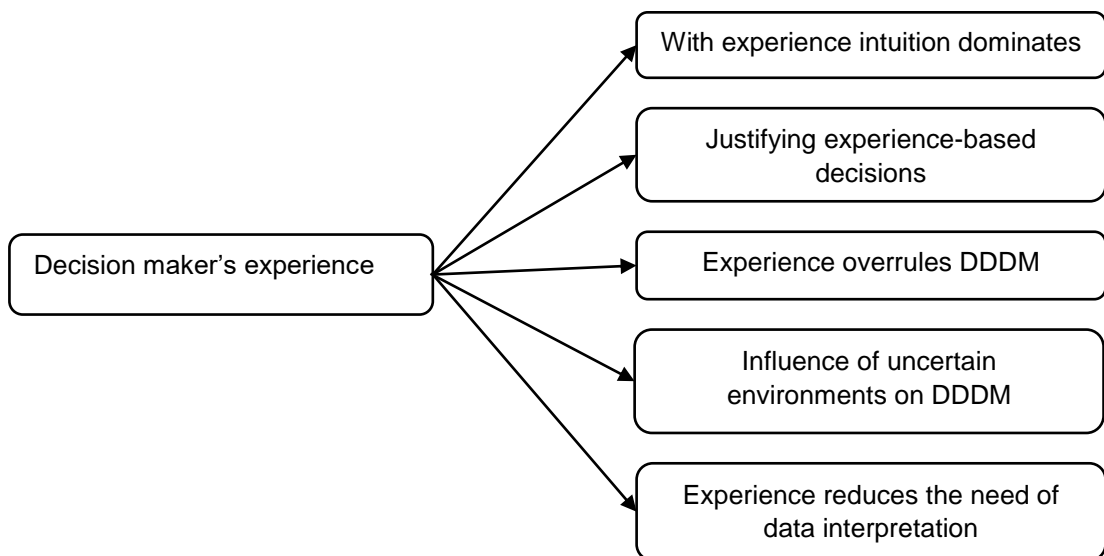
Decision maker’s experience

With experience intuition dominates

Justifying experience-based decisions

Experience overrules DDDM

Influence of uncertain environments on DDDM

Experience reduces the need of data interpretation